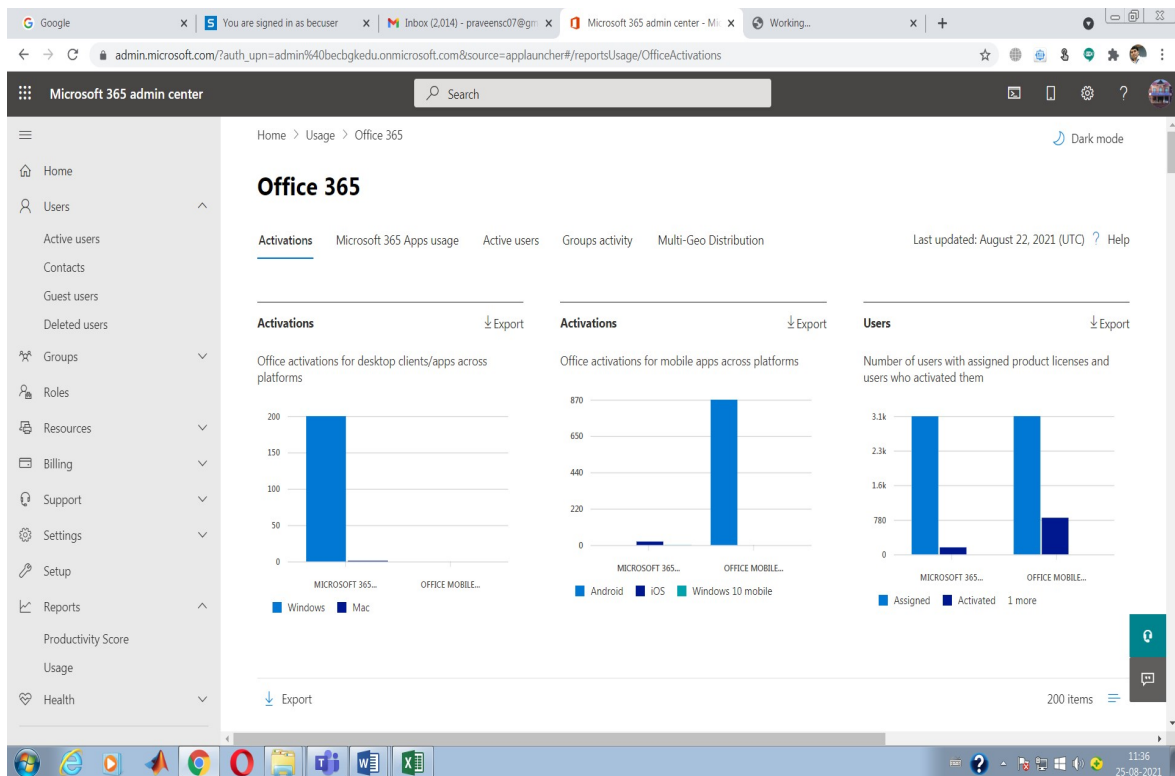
Google
You are signed in as becuser
Inbox (2,014) - praveensc07@gm
Microsoft 365 admin center - Mi
Working...

admin.microsoft.com/?auth_upn=admin%40becbgkedu.onmicrosoft.com&source=applauncher#/reportsUsage/OfficeActivations

Microsoft 365 admin center
Search

Home
Users
Active users
Contacts
Guest users
Deleted users
Groups
Roles
Resources
Billing
Support
Settings
Setup
Reports
Productivity Score
Usage
Health

Home > Usage > Office 365
Dark mode

Office 365

Activations Microsoft 365 Apps usage Active users Groups activity Multi-Geo Distribution
Last updated: August 22, 2021 (UTC) ? Help

Activations
Export
Office activations for desktop clients/apps across platforms
200
150
100
50
0
MICROSOFT 365...
OFFICE MOBILE...
Windows Mac

Activations
Export
Office activations for mobile apps across platforms
870
650
440
220
0
MICROSOFT 365...
OFFICE MOBILE...
Android iOS Windows 10 mobile

Users
Export
Number of users with assigned product licenses and users who activated them
3.1k
2.3k
1.6k
780
0
MICROSOFT 365...
OFFICE MOBILE...
Assigned Activated 1 more

Export
200 items

11:36
25-08-2021